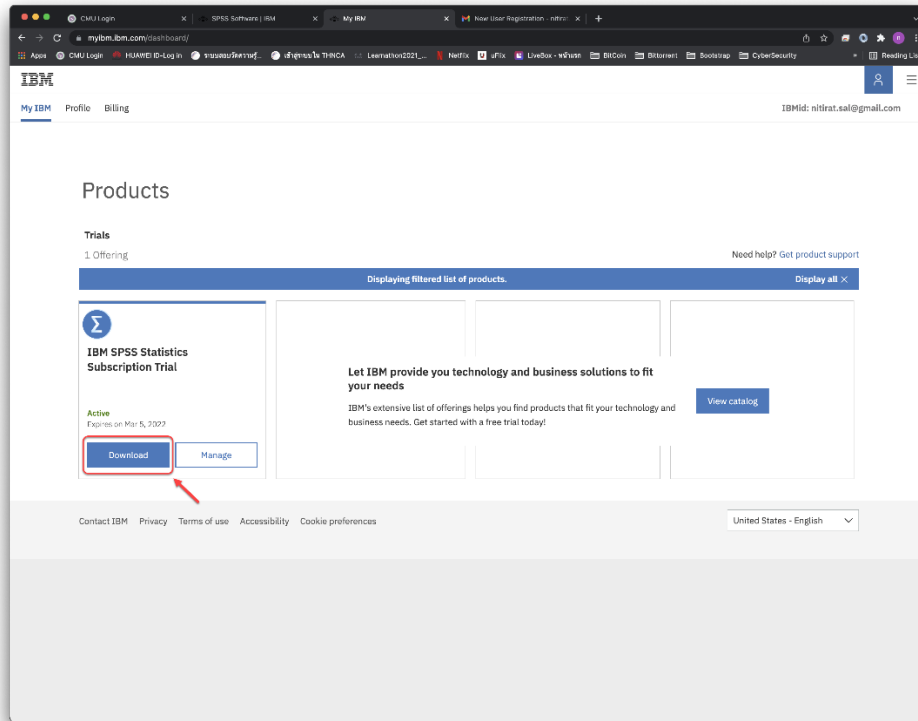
CMU Login
SPSS Software | IBM
My IBM
New User Registration - nitirat

myibm.ibm.com/dashboard/

Apps CMU Login HUAWEI ID-Log in ระบบสอบวัดความรู้... เข้าสู่ระบบใน THNCA Learnathon2021_... Netflix uFlix LiveBox - หน้าแรก BitCoin Bittorrent Bootstrap CyberSecurity Reading List

IBM

My IBM Profile Billing

IBMid: nitirat.sal@gmail.com

Products

Trials

1 Offering

Need help? Get product support

Displaying filtered list of products.

Display all ×

IBM SPSS Statistics Subscription Trial

Active
Expires on Mar 5, 2022

Download

Manage

Let IBM provide you technology and business solutions to fit your needs

IBM's extensive list of offerings helps you find products that fit your technology and business needs. Get started with a free trial today!

View catalog

Contact IBM Privacy Terms of use Accessibility Cookie preferences

United States - English